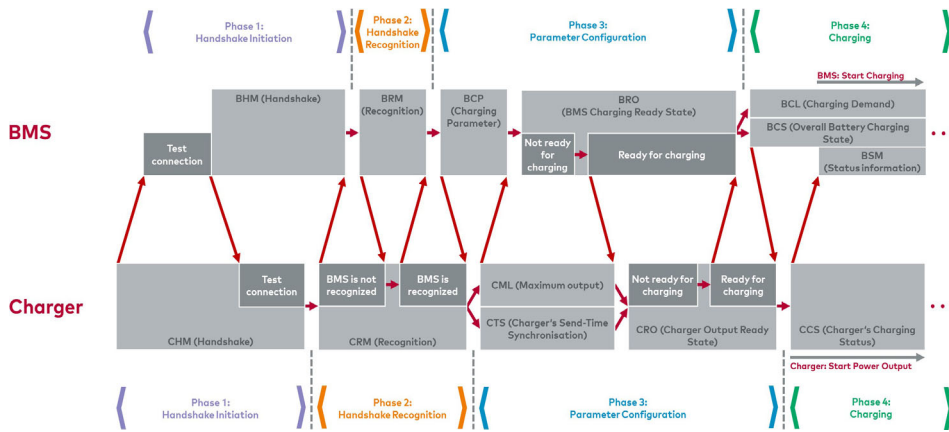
Phase 1:
Handshake Initiation

Phase 2:
Handshake Recognition

Phase 3:
Parameter Configuration

Phase 4:
Charging

BMS: Start Charging

BMS

Test connection

BHM (Handshake)

BRM (Recognition)

BCP (Charging Parameter)

BRO (BMS Charging Ready State)

Not ready for charging

Ready for charging

BCL (Charging Demand)

BCS (Overall Battery Charging State)

BSM (Status information)

Charger

CHM (Handshake)

Test connection

BMS is not recognized

BMS is recognized

CRM (Recognition)

CML (Maximum output)

CTS (Charger's Send-Time Synchronisation)

Not ready for charging

Ready for charging

CRO (Charger Output Ready State)

CCS (Charger's Charging Status)

Charger: Start Power Output

Phase 1:
Handshake Initiation

Phase 2:
Handshake Recognition

Phase 3:
Parameter Configuration

Phase 4:
Charging